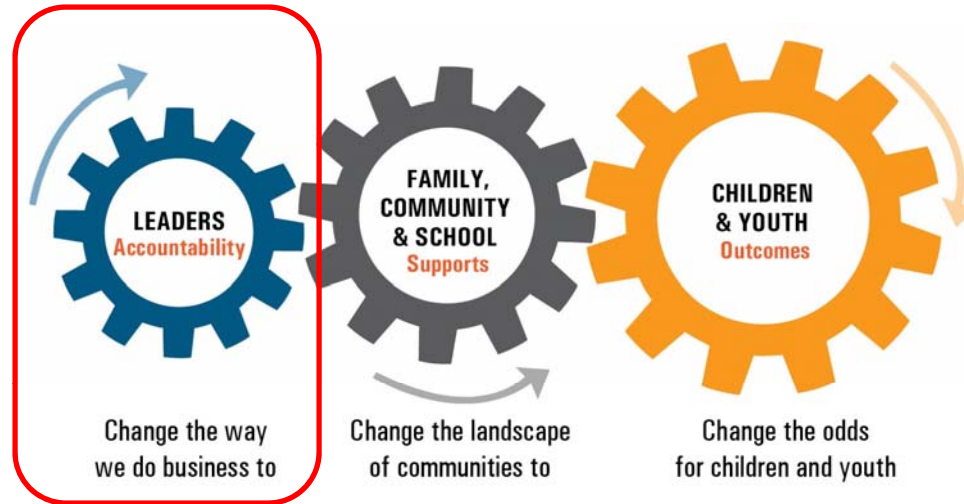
LEADERS
Accountability

FAMILY, COMMUNITY & SCHOOL
Supports

CHILDREN & YOUTH
Outcomes

Change the way we do business to

Change the landscape of communities to

Change the odds for children and youth